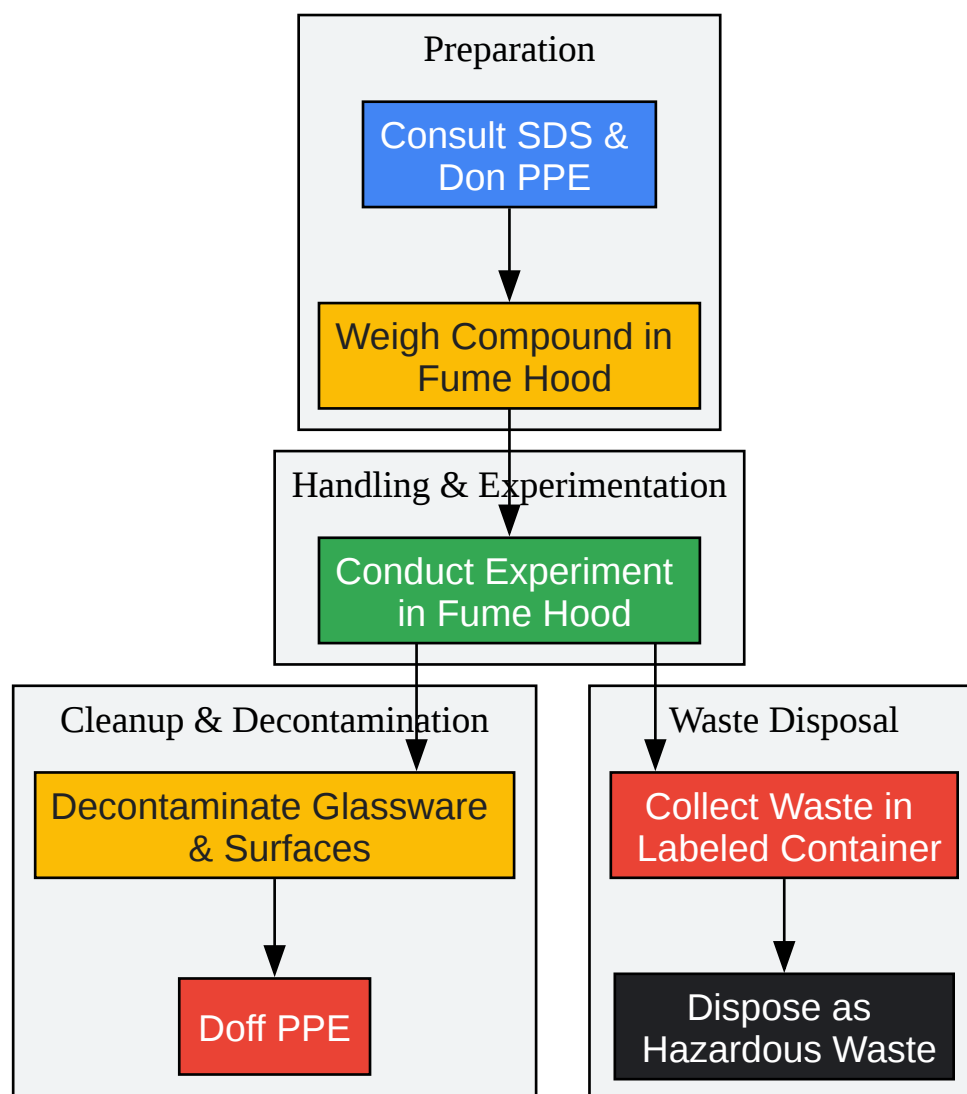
Preparation

Consult SDS & Don PPE

Weigh Compound in Fume Hood

Handling & Experimentation

Conduct Experiment in Fume Hood

Cleanup & Decontamination

Decontaminate Glassware & Surfaces

Doff PPE

Waste Disposal

Collect Waste in Labeled Container

Dispose as Hazardous Waste